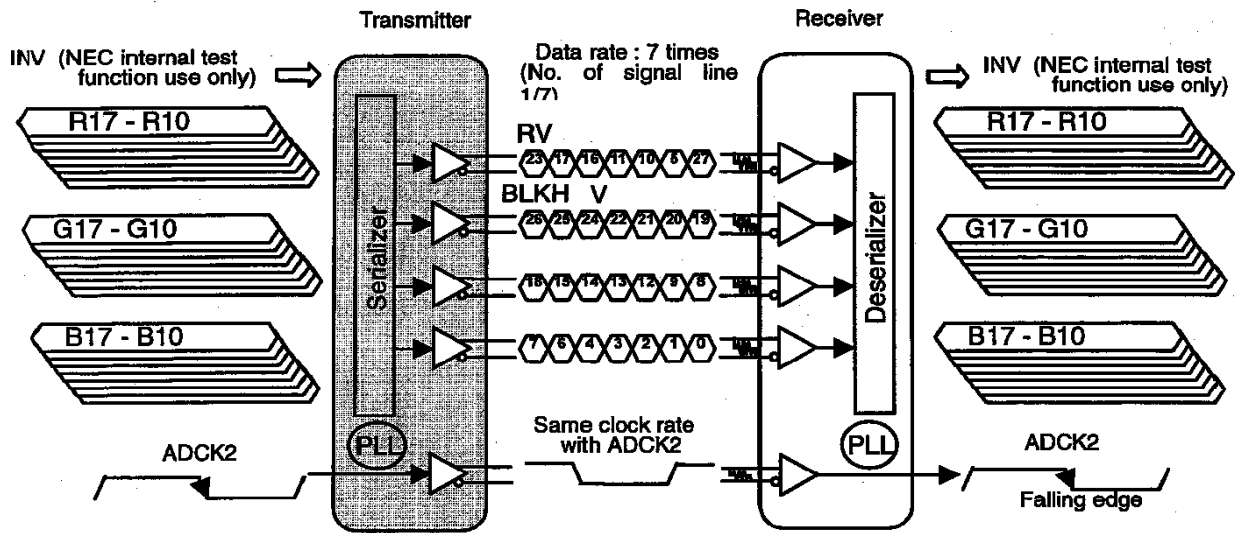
Transmitter

Receiver

INV (NEC internal test function use only)

Data rate : 7 times (No. of signal line 1/7)

INV (NEC internal test function use only)

R17 - R10

RV

23 17 16 11 10 5 27

R17 - R10

BLKH V

26 25 24 22 21 20 19

G17 - G10

Serializer

18 15 14 13 12 9 8

Deserializer

G17 - G10

B17 - B10

7 6 4 3 2 1 0

B17 - B10

PLL

Same clock rate with ADCK2

PLL

ADCK2

ADCK2

Falling edge